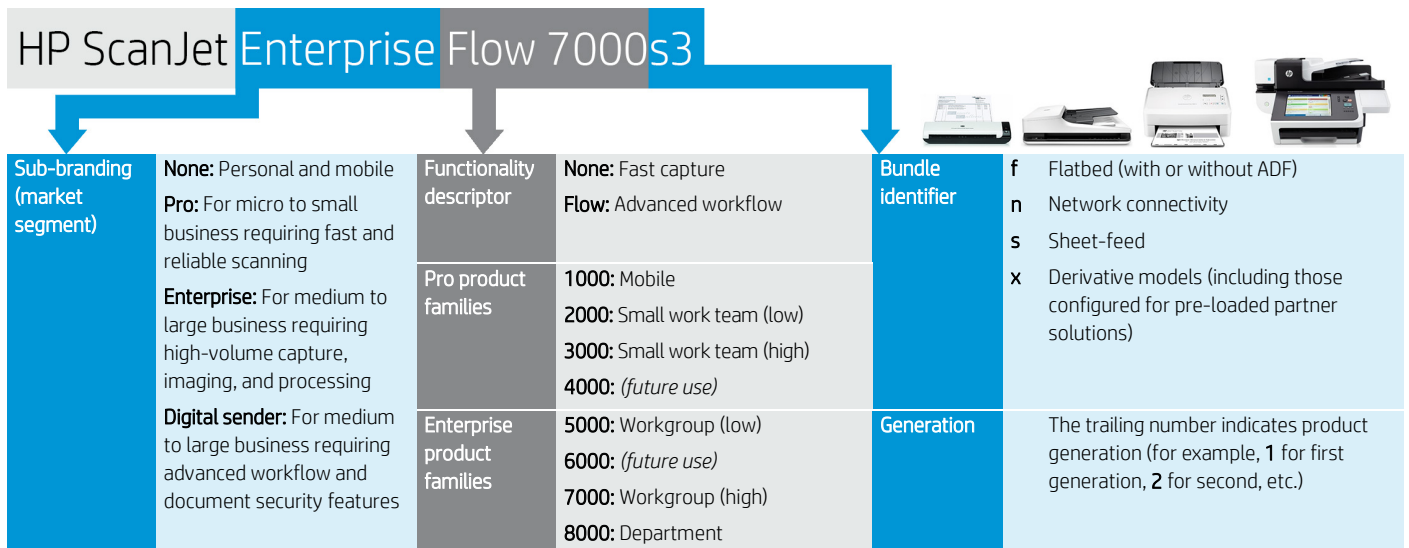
HP ScanJet Enterprise Flow 7000s3

| Sub-branding (market segment) | None: Personal and mobile<br>Pro: For micro to small business requiring fast and reliable scanning<br>Enterprise: For medium to large business requiring high-volume capture, imaging, and processing<br>Digital sender: For medium to large business requiring advanced workflow and document security features |
|---|---|

| Functionality descriptor | None: Fast capture<br>Flow: Advanced workflow |
|---|---|
| Pro product families | 1000: Mobile<br>2000: Small work team (low)<br>3000: Small work team (high)<br>4000: *(future use)* |
| Enterprise product families | 5000: Workgroup (low)<br>6000: *(future use)*<br>7000: Workgroup (high)<br>8000: Department |

| Bundle identifier | f Flatbed (with or without ADF)<br>n Network connectivity<br>s Sheet-feed<br>x Derivative models (including those configured for pre-loaded partner solutions) |
|---|---|
| Generation | The trailing number indicates product generation (for example, 1 for first generation, 2 for second, etc.) |